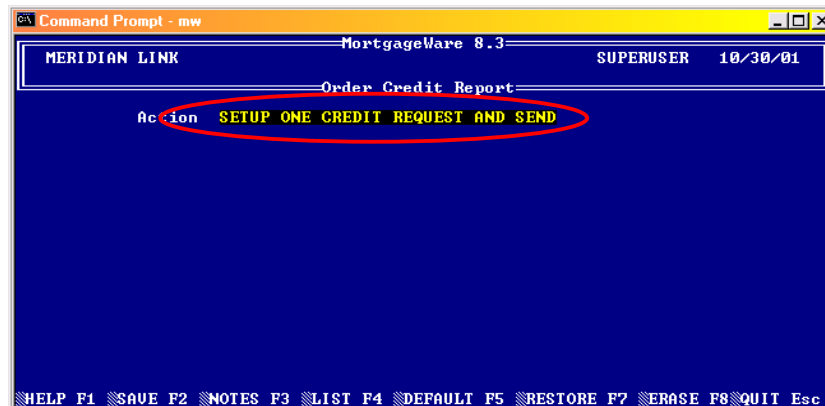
Command Prompt - mw

MortgageWare 8.3
MERIDIAN LINK SUPERUSER 10/30/01
Order Credit Report

Action SETUP ONE CREDIT REQUEST AND SEND

HELP F1 SAVE F2 NOTES F3 LIST F4 DEFAULT F5 RESTORE F7 ERASE F8 QUIT Esc